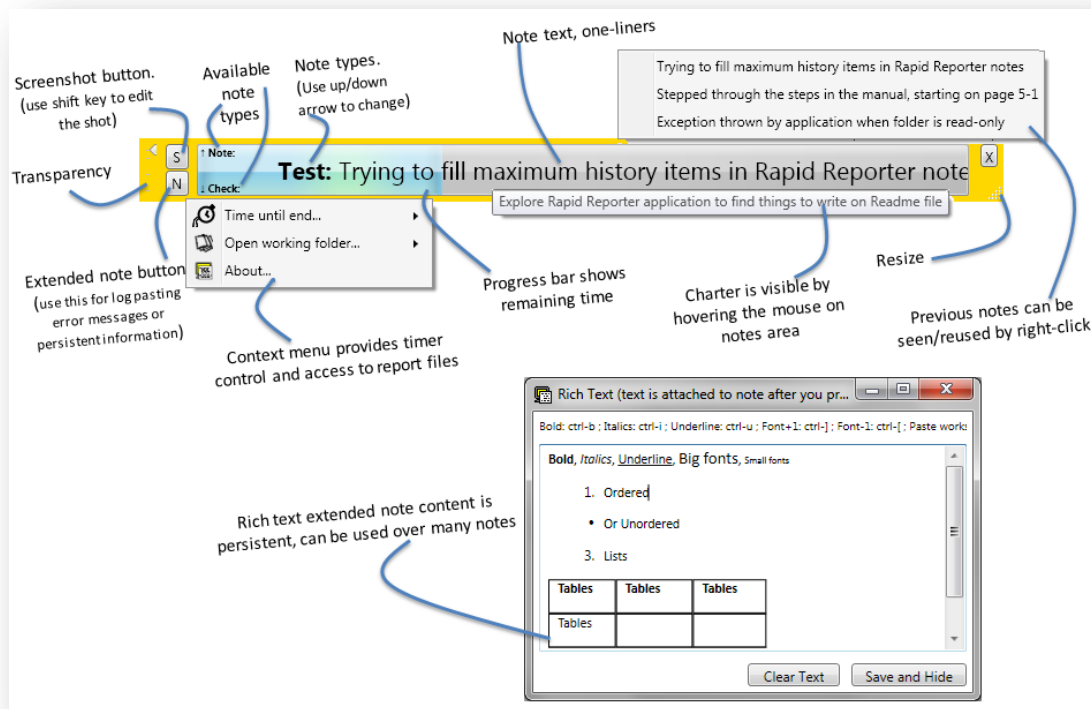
Note text, one-liners

Screenshot button. (use shift key to edit the shot)

Available note types

Note types. (Use up/down arrow to change)

Trying to fill maximum history items in Rapid Reporter notes
Stepped through the steps in the manual, starting on page 5-1
Exception thrown by application when folder is read-only

Transparency

S
N
↑ Note:
↓ Check:

Test: Trying to fill maximum history items in Rapid Reporter note

X

Explore Rapid Reporter application to find things to write on Readme file

Time until end...
Open working folder...
About...

Extended note button (use this for log pasting error messages or persistent information)

Progress bar shows remaining time

Charter is visible by hovering the mouse on notes area

Resize

Previous notes can be seen/reused by right-click

Context menu provides timer control and access to report files

Rich Text (text is attached to note after you pr...

Bold: ctrl-b ; Italics: ctrl-i ; Underline: ctrl-u ; Font+1: ctrl-] ; Font-1: ctrl-[ ; Paste works

Bold, Italics, Underline, Big fonts, Small fonts

1. Ordered

• Or Unordered

3. Lists

| Tables | Tables | Tables |
|---|---|---|
| Tables | | |

Rich text extended note content is persistent, can be used over many notes

Clear Text
Save and Hide